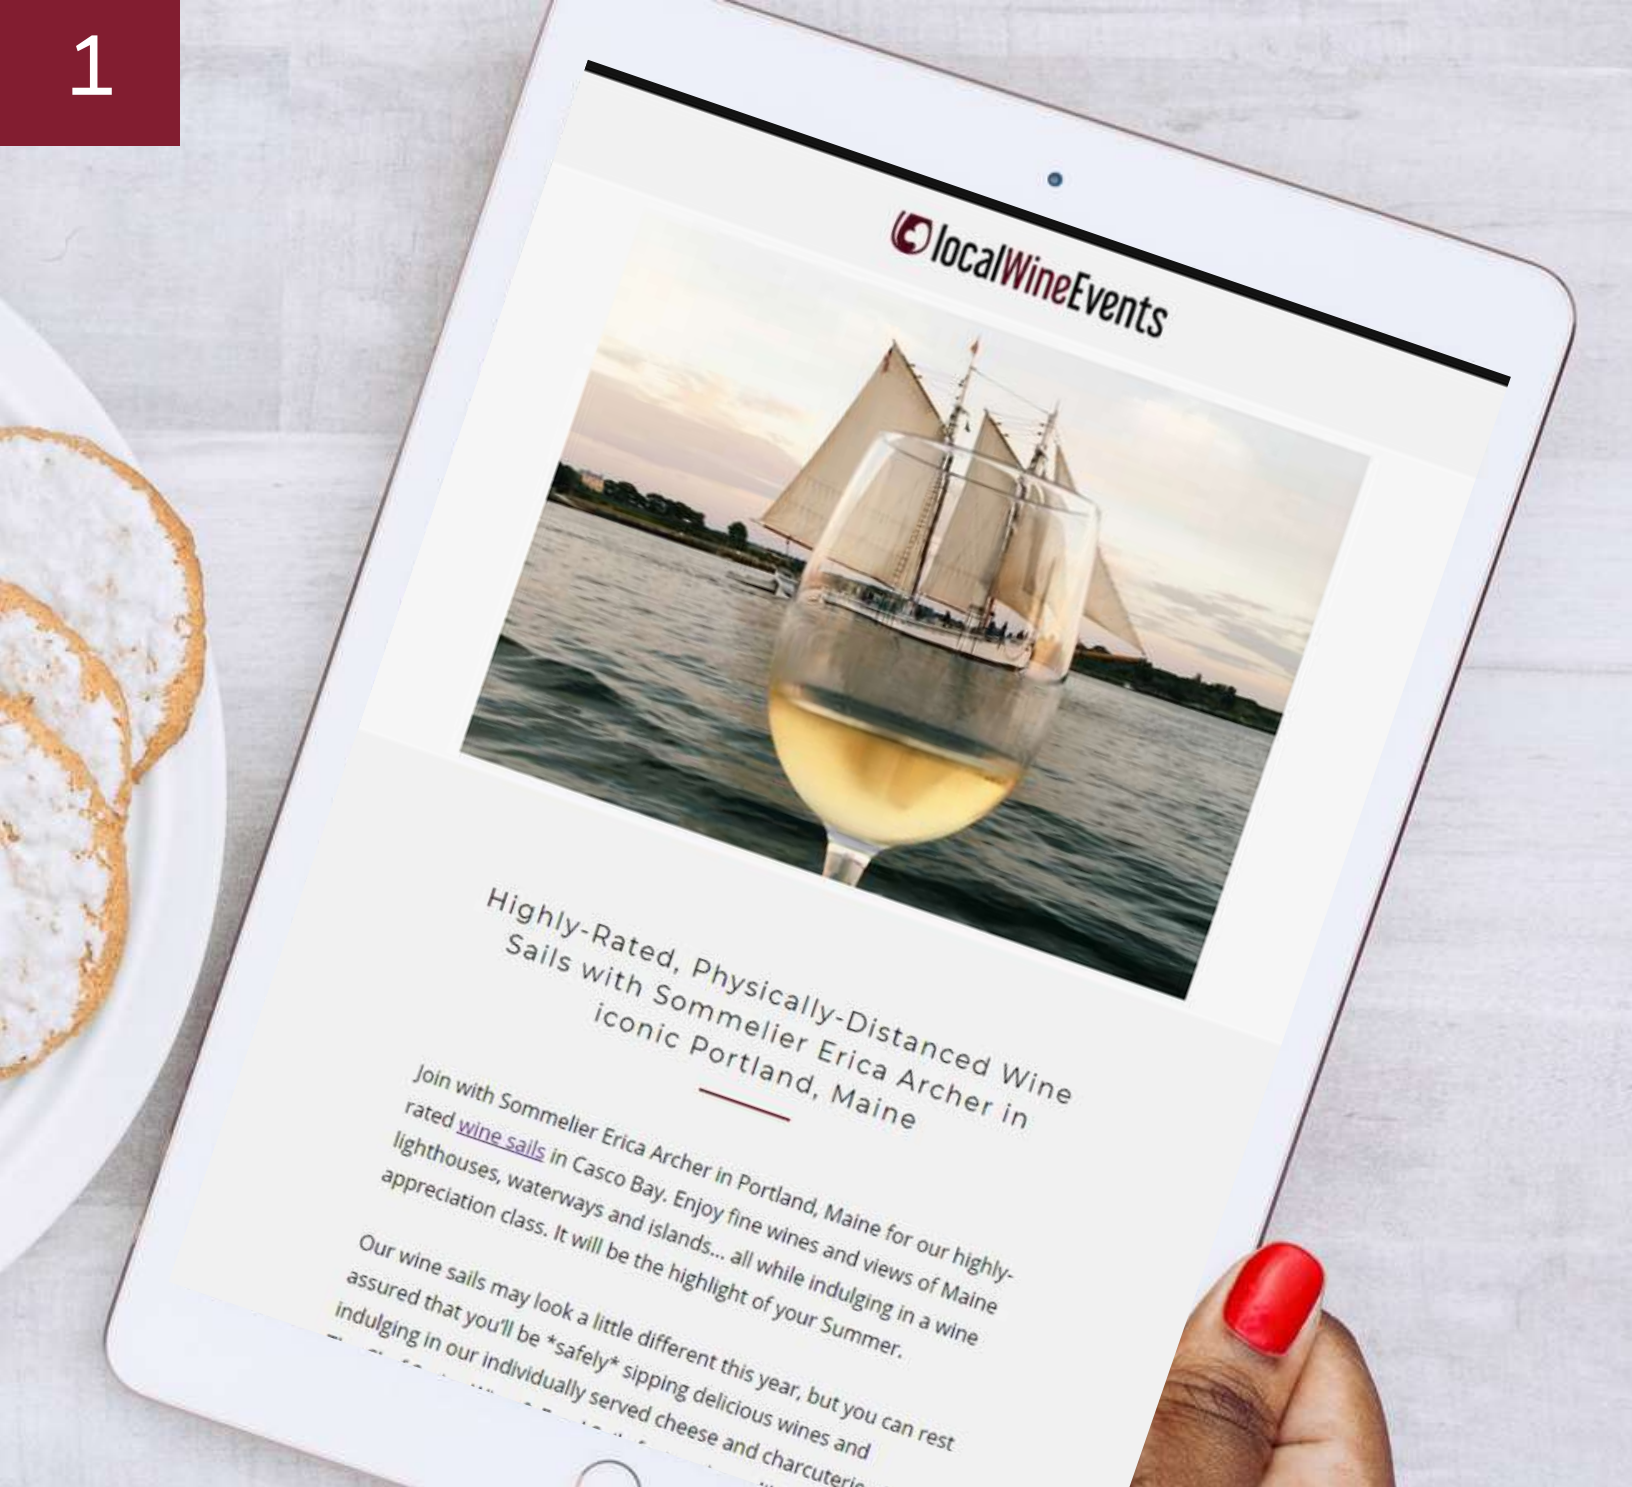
1

localWineEvents

Highly-Rated, Physically-Distanced Wine Sails with Sommelier Erica Archer in iconic Portland, Maine

Join with Sommelier Erica Archer in Portland, Maine for our highly-rated wine sails in Casco Bay. Enjoy fine wines and views of Maine lighthouses, waterways and islands... all while indulging in a wine appreciation class. It will be the highlight of your Summer.

Our wine sails may look a little different this year, but you can rest assured that you'll be *safely* sipping delicious wines and indulging in our individually served cheese and charcuterie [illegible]